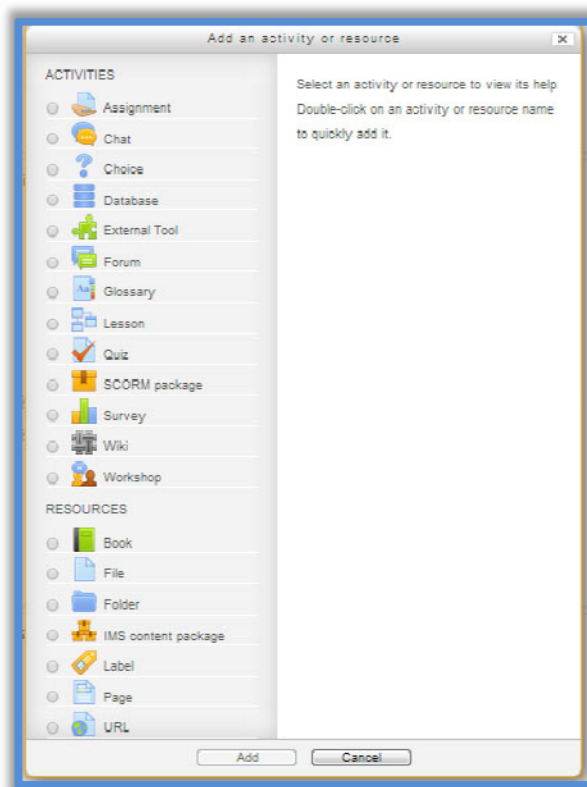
Add an activity or resource

ACTIVITIES

Assignment

Chat

Choice

Database

External Tool

Forum

Glossary

Lesson

Quiz

SCORM package

Survey

Wiki

Workshop

RESOURCES

Book

File

Folder

IMS content package

Label

Page

URL

Select an activity or resource to view its help
Double-click on an activity or resource name to quickly add it.

Add

Cancel